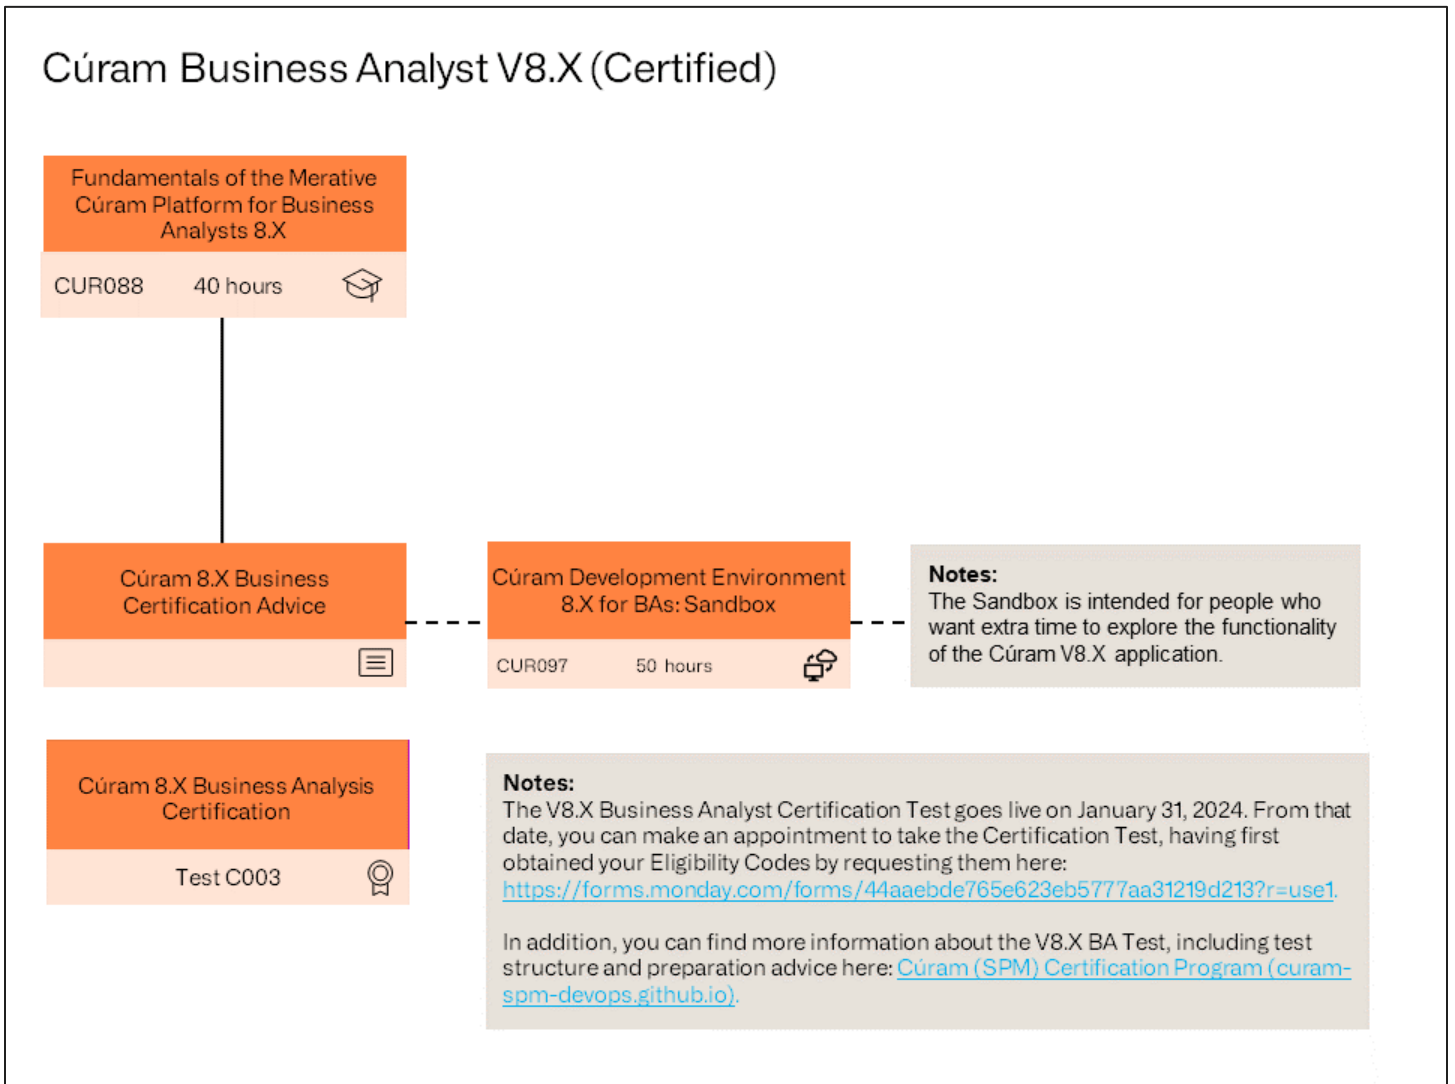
Cúram Business Analyst V8.X (Certified)

Fundamentals of the Merative Cúram Platform for Business Analysts 8.X

CUR088 40 hours

Cúram 8.X Business Certification Advice

Cúram Development Environment 8.X for BAs: Sandbox

CUR097 50 hours

**Notes:**
The Sandbox is intended for people who want extra time to explore the functionality of the Cúram V8.X application.

Cúram 8.X Business Analysis Certification

Test C003

**Notes:**
The V8.X Business Analyst Certification Test goes live on January 31, 2024. From that date, you can make an appointment to take the Certification Test, having first obtained your Eligibility Codes by requesting them here: https://forms.monday.com/forms/44aaebde765e623eb5777aa31219d213?r=use1.

In addition, you can find more information about the V8.X BA Test, including test structure and preparation advice here: Cúram (SPM) Certification Program (curam-spm-devops.github.io).